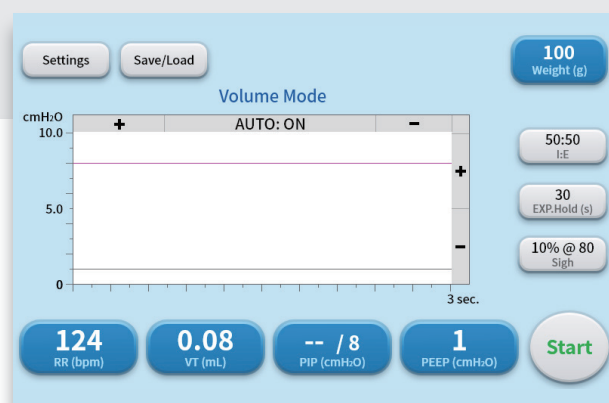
Settings

Save/Load

100
Weight (g)

Volume Mode

cmH₂O
10.0

+

AUTO: ON

−

50:50
I:E

+

5.0

30
EXP.Hold (s)

−

10% @ 80
Sigh

0

3 sec.

124
RR (bpm)

0.08
VT (mL)

-- / 8
PIP (cmH₂O)

1
PEEP (cmH₂O)

Start